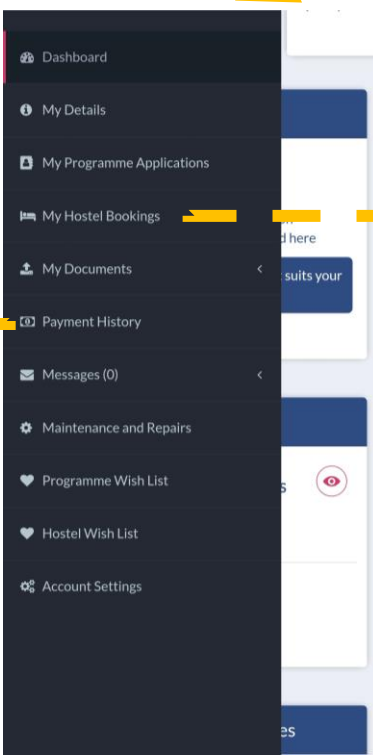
Dashboard
My Details
My Programme Applications
My Hostel Bookings
My Documents
Payment History
Messages (0)
Maintenance and Repairs
Programme Wish List
Hostel Wish List
Account Settings

d here
suits your
s
es